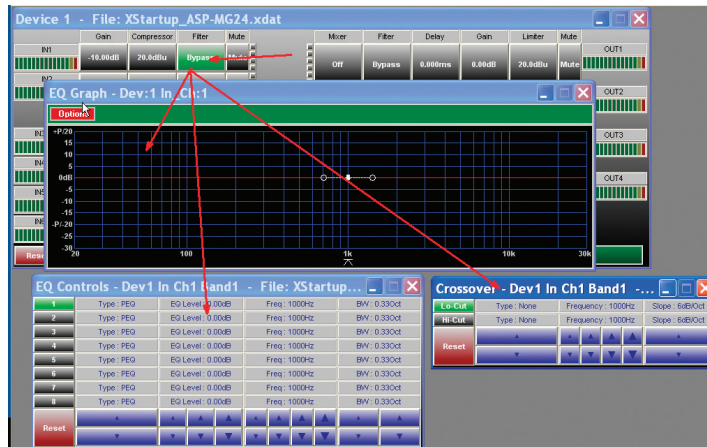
Device 1 - File: XStartup_ASP-MG24.xdat

IN1

IN2

Gain | Compressor | Filter | Mute
-10.00dB | 20.0dBu | Bypass

Mixer | Filter | Delay | Gain | Limiter | Mute
Off | Bypass | 0.000ms | 0.00dB | 20.0dBu | Mute

OUT1

OUT2

OUT3

OUT4

Reset

EQ Graph - Dev:1 In_Ch:1

Options

+P/20
15
10
5
0dB
-5
-10
-15
-20
-P/20
-25
-30
20
100
1k
10k
30k

EQ Controls - Dev1 In Ch1 Band1 - File: XStartup...

| | | | | |
|---|---|---|---|---|
| 1 | Type : PEQ | EQ Level : 0.00dB | Freq : 1000Hz | BW : 0.33Oct |
| 2 | Type : PEQ | EQ Level : 0.00dB | Freq : 1000Hz | BW : 0.33Oct |
| 3 | Type : PEQ | EQ Level : 0.00dB | Freq : 1000Hz | BW : 0.33Oct |
| 4 | Type : PEQ | EQ Level : 0.00dB | Freq : 1000Hz | BW : 0.33Oct |
| 5 | Type : PEQ | EQ Level : 0.00dB | Freq : 1000Hz | BW : 0.33Oct |
| 6 | Type : PEQ | EQ Level : 0.00dB | Freq : 1000Hz | BW : 0.33Oct |
| 7 | Type : PEQ | EQ Level : 0.00dB | Freq : 1000Hz | BW : 0.33Oct |
| 8 | Type : PEQ | EQ Level : 0.00dB | Freq : 1000Hz | BW : 0.33Oct |

Reset

Crossover - Dev1 In Ch1 Band1 -...

| | | | |
|---|---|---|---|
| Lo-Cut | Type : None | Frequency : 1000Hz | Slope : 6dB/Oct |
| Hi-Cut | Type : None | Frequency : 1000Hz | Slope : 6dB/Oct |

Reset